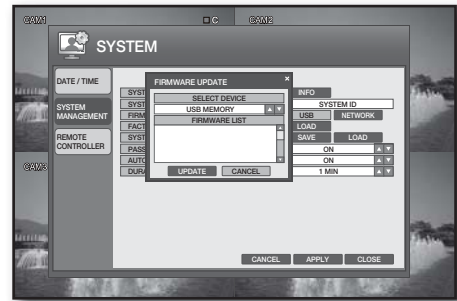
CAM1
C
CAM2
SYSTEM
DATE / TIME
SYSTEM MANAGEMENT
REMOTE CONTROLLER
CAM3
SYST
SYST
FIRM
FACT
SYST
PASS
AUTO
DURA
FIRMWARE UPDATE
×
SELECT DEVICE
USB MEMORY
FIRMWARE LIST
UPDATE
CANCEL
INFO
SYSTEM ID
USB
NETWORK
LOAD
SAVE
LOAD
ON
ON
1 MIN
CANCEL
APPLY
CLOSE